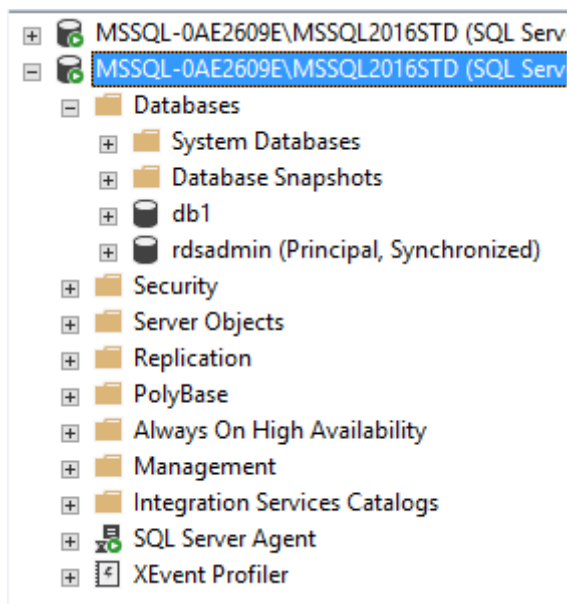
MSSQL-0AE2609E\MSSQL2016STD (SQL Serv
MSSQL-0AE2609E\MSSQL2016STD (SQL Serv
Databases
System Databases
Database Snapshots
db1
rdsadmin (Principal, Synchronized)
Security
Server Objects
Replication
PolyBase
Always On High Availability
Management
Integration Services Catalogs
SQL Server Agent
XEvent Profiler